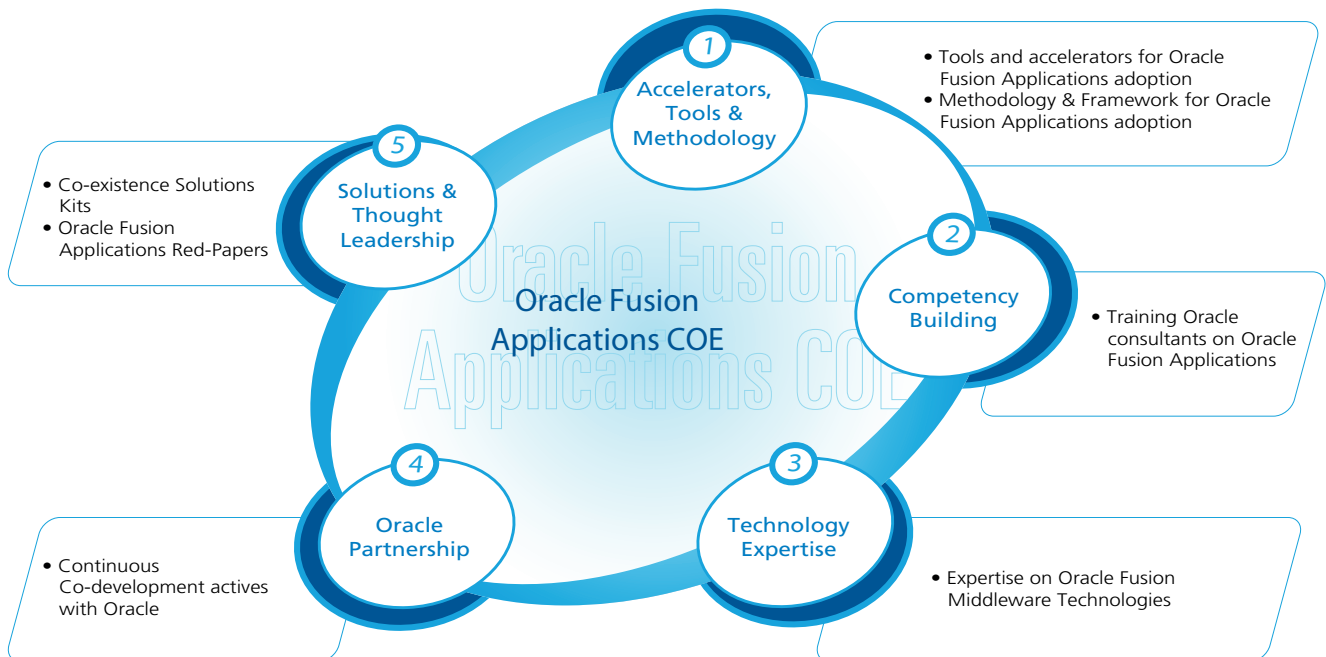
1
Accelerators, Tools & Methodology

• Tools and accelerators for Oracle Fusion Applications adoption
• Methodology & Framework for Oracle Fusion Applications adoption

5
Solutions & Thought Leadership

• Co-existence Solutions Kits
• Oracle Fusion Applications Red-Papers

Oracle Fusion Applications COE

Oracle Fusion Applications COE

2
Competency Building

• Training Oracle consultants on Oracle Fusion Applications

4
Oracle Partnership

• Continuous Co-development actives with Oracle

3
Technology Expertise

• Expertise on Oracle Fusion Middleware Technologies